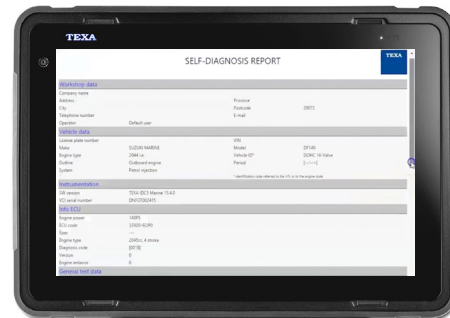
TEXA

SELF-DIAGNOSIS REPORT

TEXA

Workshop data

Company name

Address Province

City Postcode 09072

Telephone number E-mail

Operator Default user

Vehicle data

License plate number VIN

Make SUZUKI MARINE Model DF140

Engine type 2044 cc Vehicle ID* DOHC 16-Valve

Outline Outboard engine Period [--/--]

System Petrol injection

* Identification data referred to the VIN or to the engine code

Instrumentation

SW version TEXA IDC5 Marine 15.4.0

VCI serial number DN107060415

Info ECU

Engine power 140PS

ECU code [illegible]

Spec ---

Engine type 2044cc, 4 stroke

Diagnostic code [0018]

Version 0

Engine instance 0

General text data